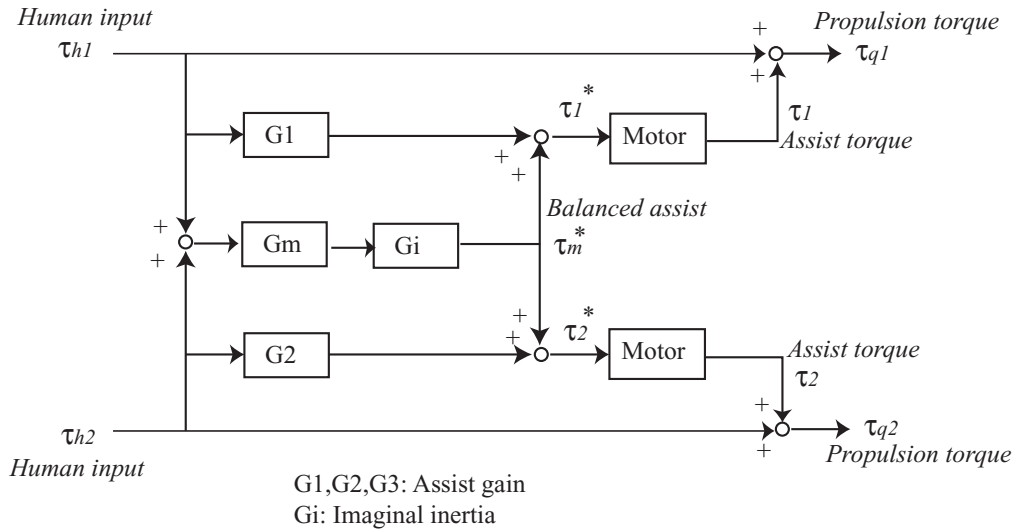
Human input
$\tau_{h1}$

Propulsion torque
$\tau_{q1}$

+
+

$\tau_1^*$

G1

Motor

$\tau_1$
Assist torque

+
+

Balanced assist

+
+

Gm

Gi

$\tau_m^*$

+
+

$\tau_2^*$

G2

Motor

Assist torque
$\tau_2$

+
+

$\tau_{h2}$
Human input

$\tau_{q2}$
Propulsion torque

G1,G2,G3: Assist gain
Gi: Imaginal inertia